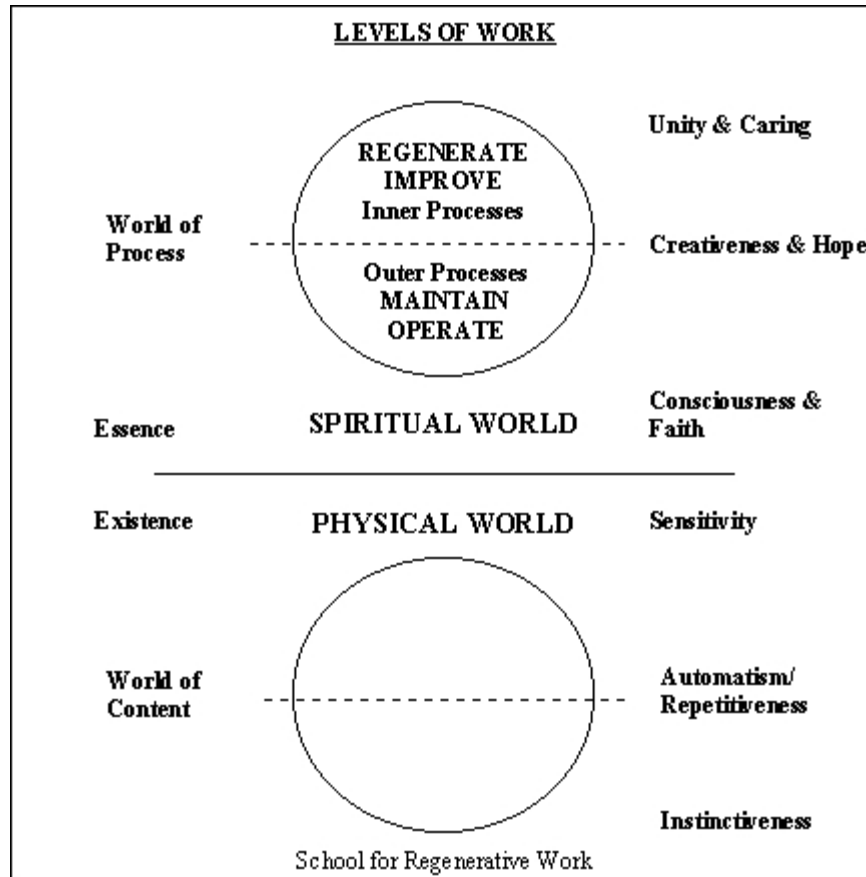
LEVELS OF WORK

Unity & Caring

REGENERATE
IMPROVE
Inner Processes

World of Process

Creativeness & Hope

Outer Processes
MAINTAIN
OPERATE

Essence

SPIRITUAL WORLD

Consciousness & Faith

Existence

PHYSICAL WORLD

Sensitivity

World of Content

Automatism/ Repetitiveness

Instinctiveness

School for Regenerative Work